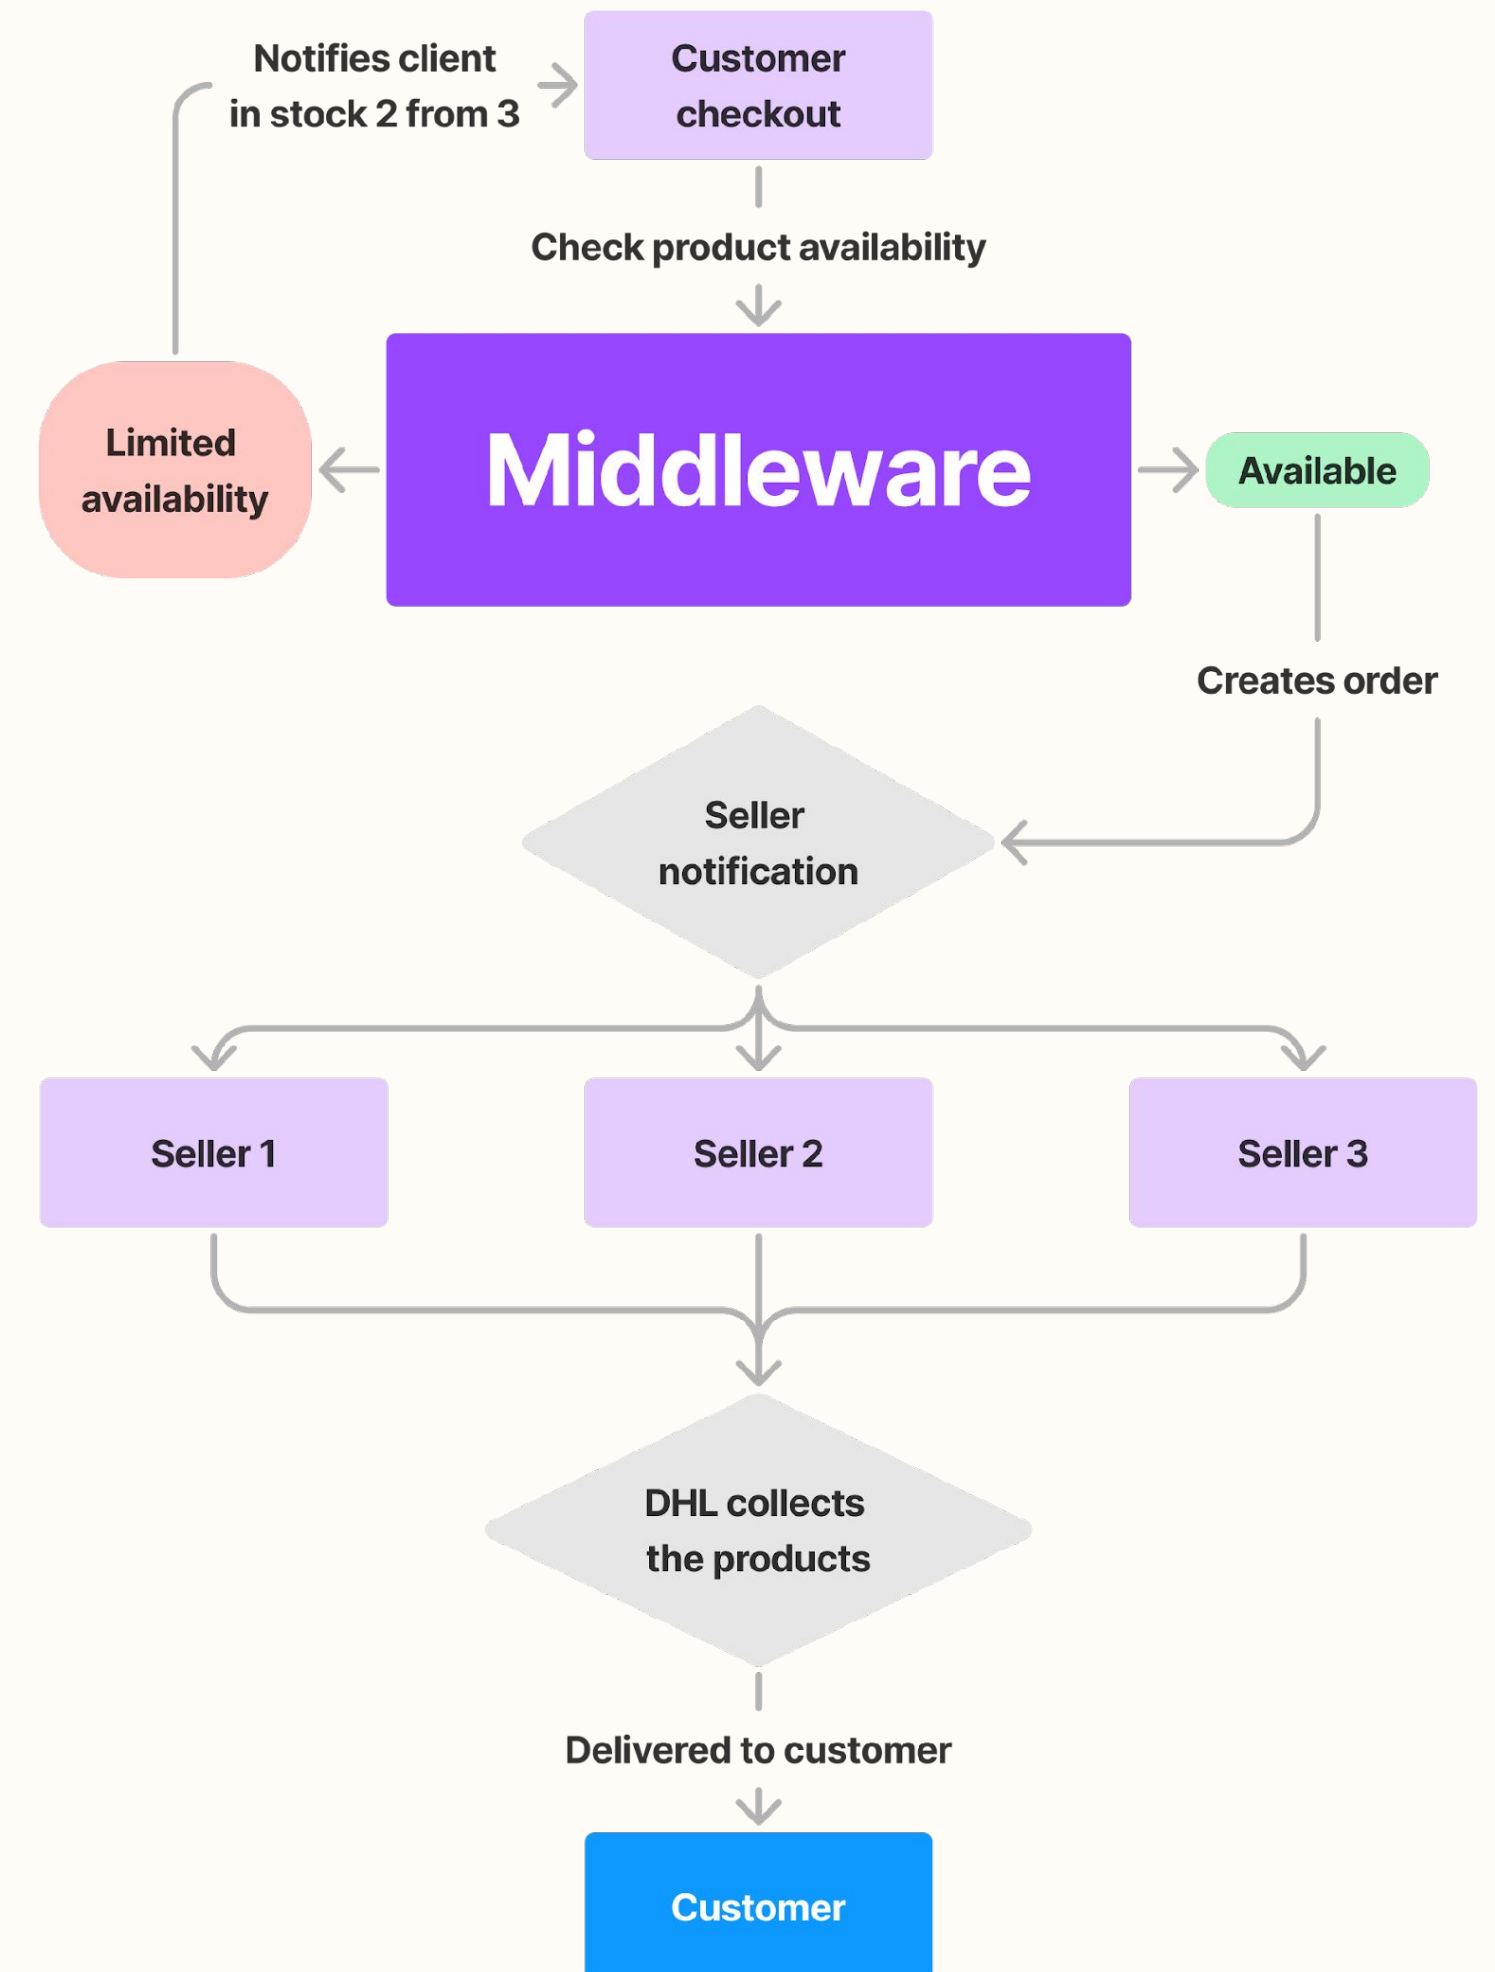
Notifies client in stock 2 from 3

Customer checkout

Check product availability

Limited availability

Middleware

Available

Creates order

Seller notification

Seller 1

Seller 2

Seller 3

DHL collects the products

Delivered to customer

Customer